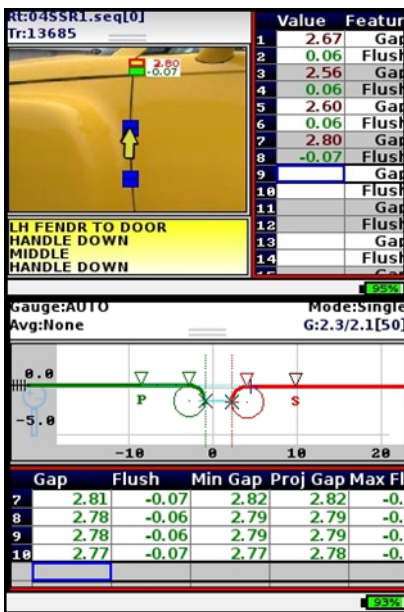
Rt:04SSR1.seq[0]
Tr:13685

2.80
-0.07

LH FENDR TO DOOR
HANDLE DOWN
MIDDLE
HANDLE DOWN

| | Value | Featur |
|---|---|---|
| 1 | 2.67 | Gap |
| 2 | 0.06 | Flush |
| 3 | 2.56 | Gap |
| 4 | 0.06 | Flush |
| 5 | 2.60 | Gap |
| 6 | 0.06 | Flush |
| 7 | 2.80 | Gap |
| 8 | -0.07 | Flush |
| 9 | | Gap |
| 10 | | Flush |
| 11 | | Gap |
| 12 | | Flush |
| 13 | | Gap |
| 14 | | Flush |

95%

Gauge:AUTO
Avg:None
Mode:Single
G:2.3/2.1[50]

0.0
-5.0
P
S
-10
0
10
20

| | Gap | Flush | Min Gap | Proj Gap | Max Fl |
|---|---|---|---|---|---|
| 7 | 2.81 | -0.07 | 2.82 | 2.82 | -0. |
| 8 | 2.78 | -0.06 | 2.79 | 2.79 | -0. |
| 9 | 2.78 | -0.06 | 2.79 | 2.79 | -0. |
| 10 | 2.77 | -0.07 | 2.77 | 2.78 | -0. |

93%